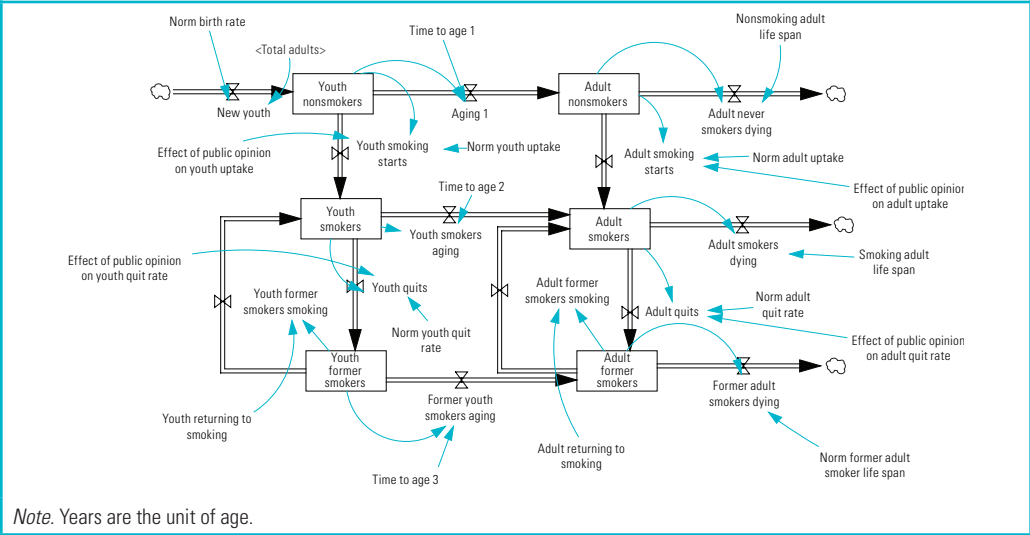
Norm birth rate

<Total adults>

Time to age 1

Nonsmoking adult life span

Youth nonsmokers

Adult nonsmokers

New youth

Aging 1

Adult never smokers dying

Effect of public opinion on youth uptake

Youth smoking starts

Norm youth uptake

Adult smoking starts

Norm adult uptake

Effect of public opinion on adult uptake

Time to age 2

Youth smokers

Youth smokers aging

Adult smokers

Adult smokers dying

Smoking adult life span

Effect of public opinion on youth quit rate

Youth quits

Youth former smokers smoking

Adult former smokers smoking

Adult quits

Norm adult quit rate

Norm youth quit rate

Effect of public opinion on adult quit rate

Youth former smokers

Adult former smokers

Former youth smokers aging

Former adult smokers dying

Youth returning to smoking

Adult returning to smoking

Norm former adult smoker life span

Time to age 3

*Note*. Years are the unit of age.